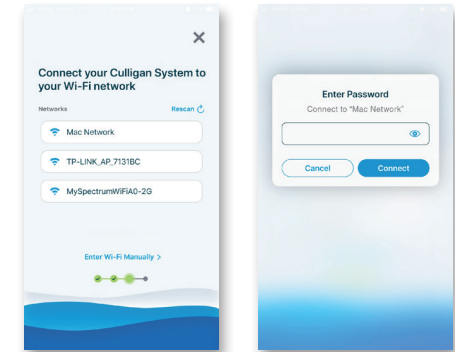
Connect your Culligan System to your Wi-Fi network

Networks

Rescan

Mac Network

TP-LINK_AP_7131BC

MySpectrumWiFiA0-2G

Enter Wi-Fi Manually >

Enter Password

Connect to "Mac Network"

Cancel

Connect